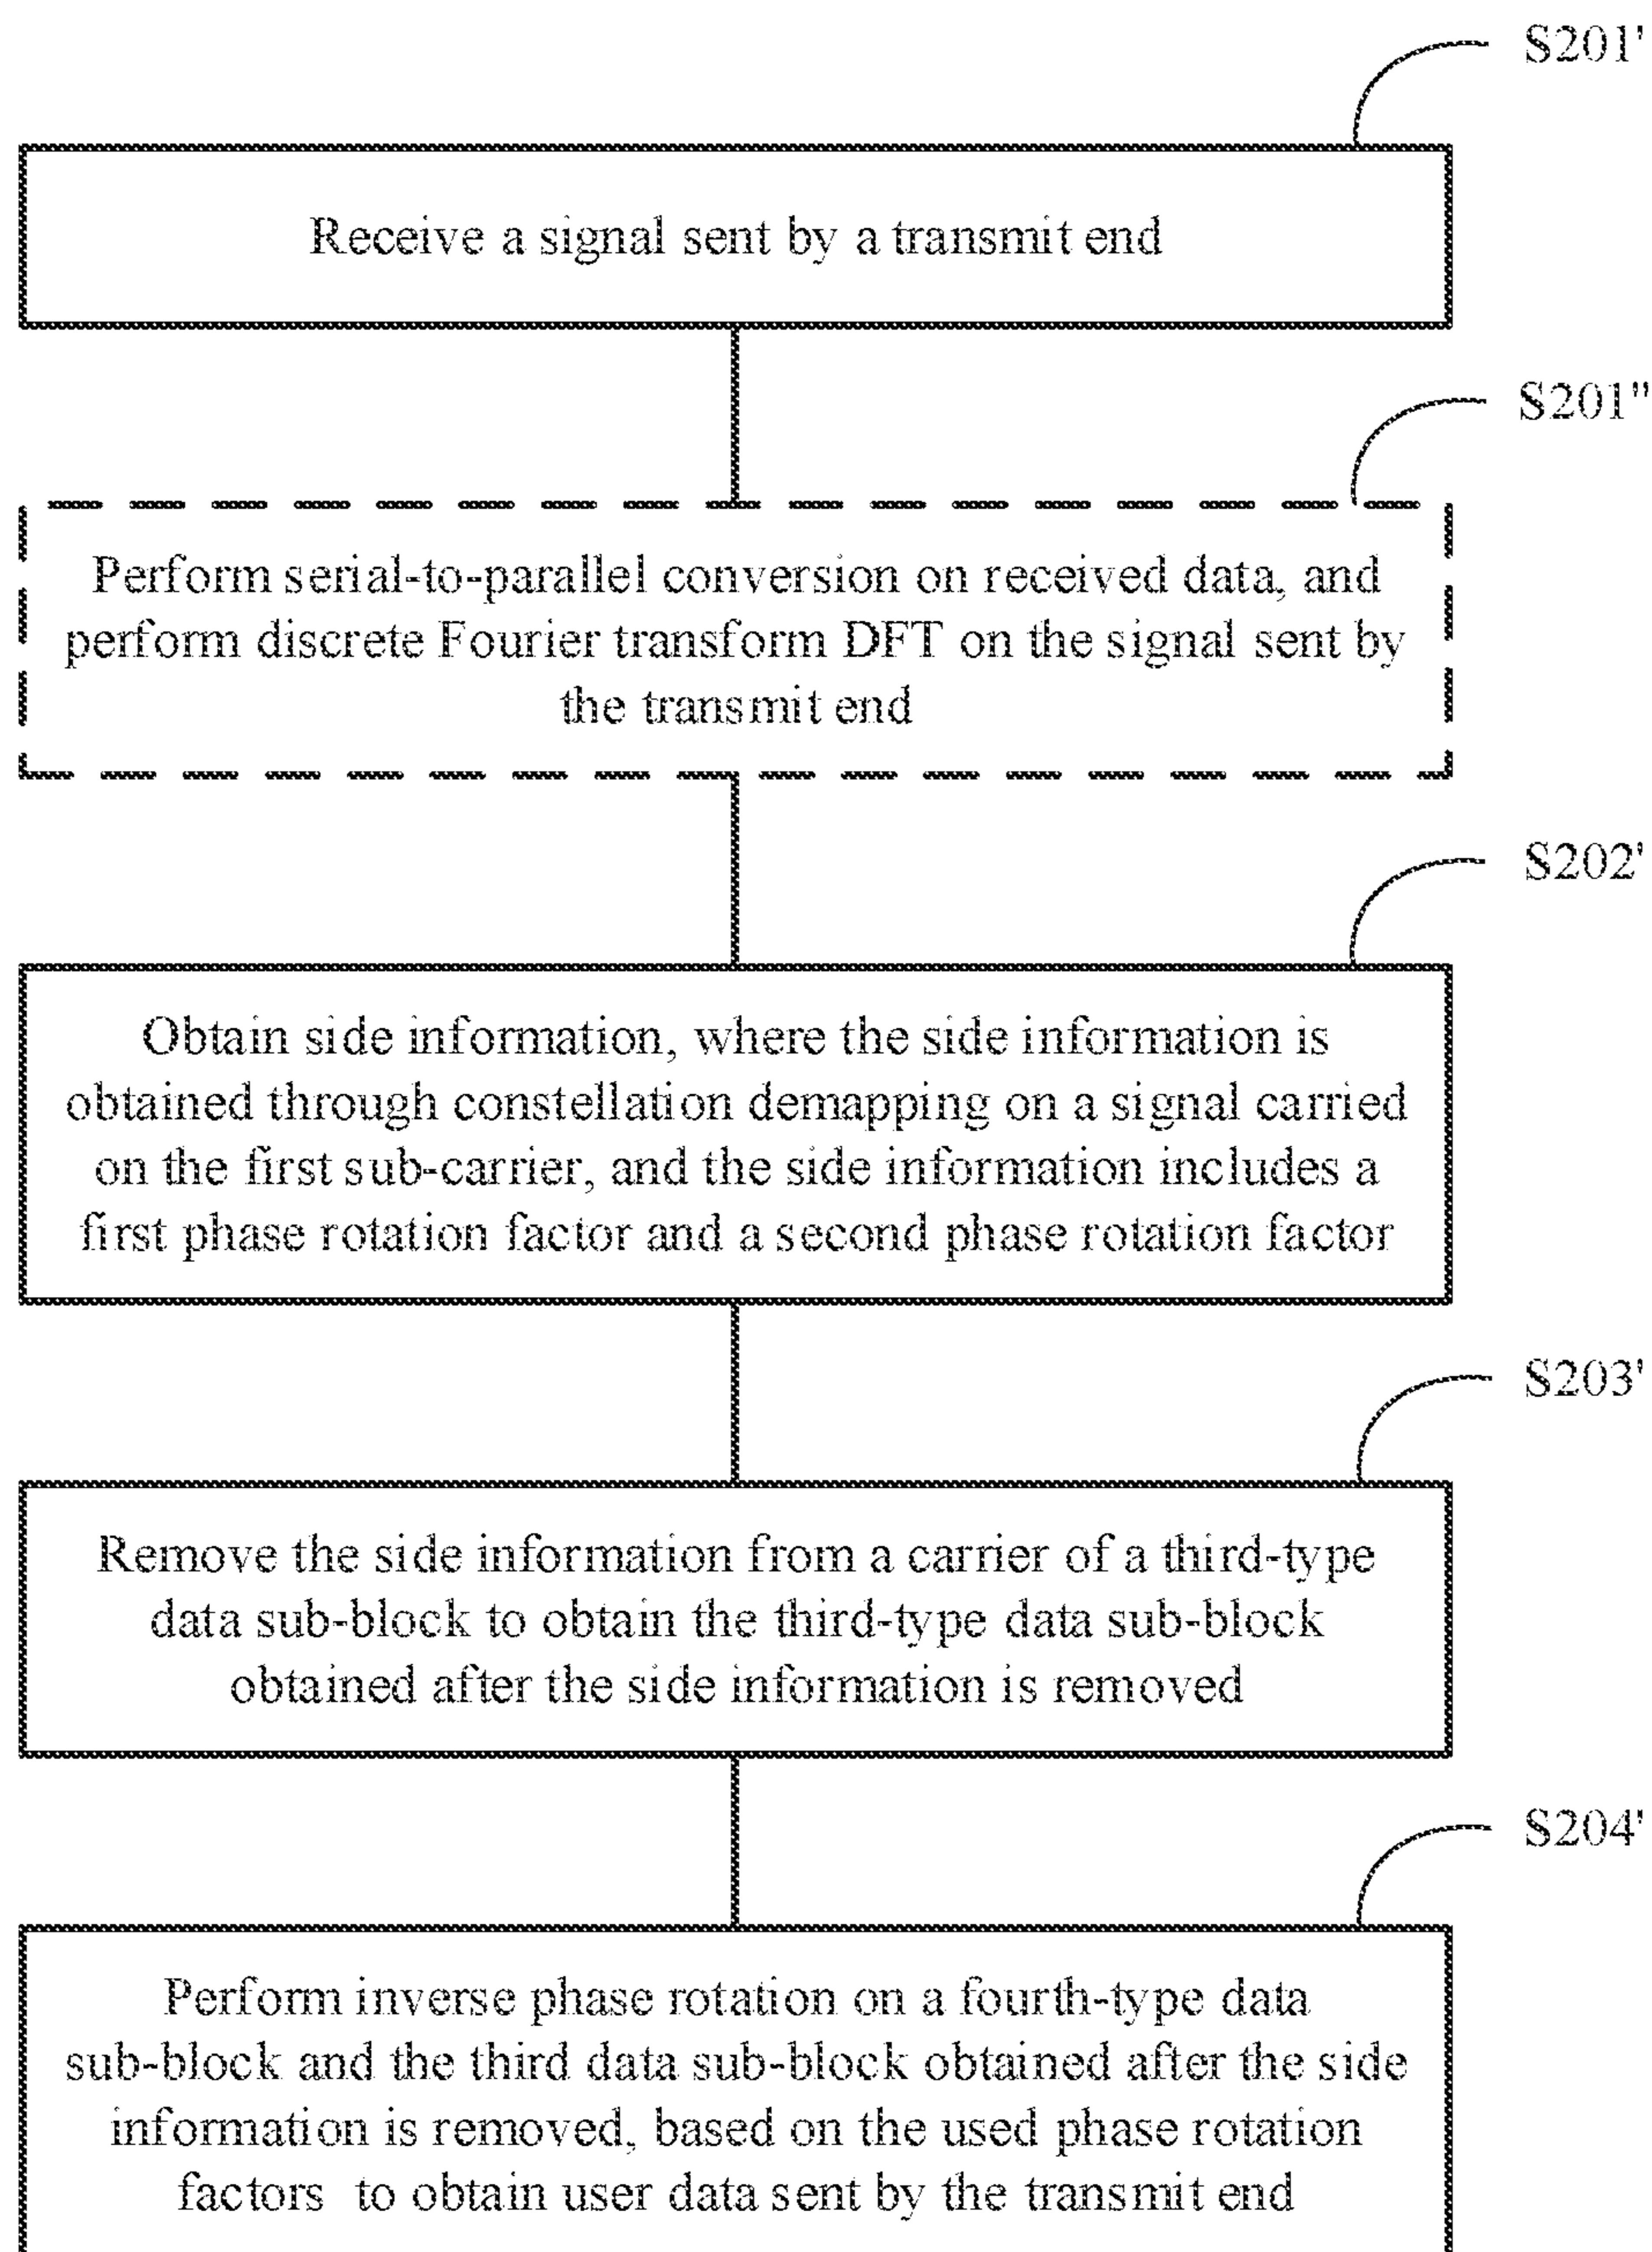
S201'

Receive a signal sent by a transmit end

S201''

Perform serial-to-parallel conversion on received data, and perform discrete Fourier transform DFT on the signal sent by the transmit end

S202'

Obtain side information, where the side information is obtained through constellation demapping on a signal carried on the first sub-carrier, and the side information includes a first phase rotation factor and a second phase rotation factor

S203'

Remove the side information from a carrier of a third-type data sub-block to obtain the third-type data sub-block obtained after the side information is removed

S204'

Perform inverse phase rotation on a fourth-type data sub-block and the third data sub-block obtained after the side information is removed, based on the used phase rotation factors to obtain user data sent by the transmit end